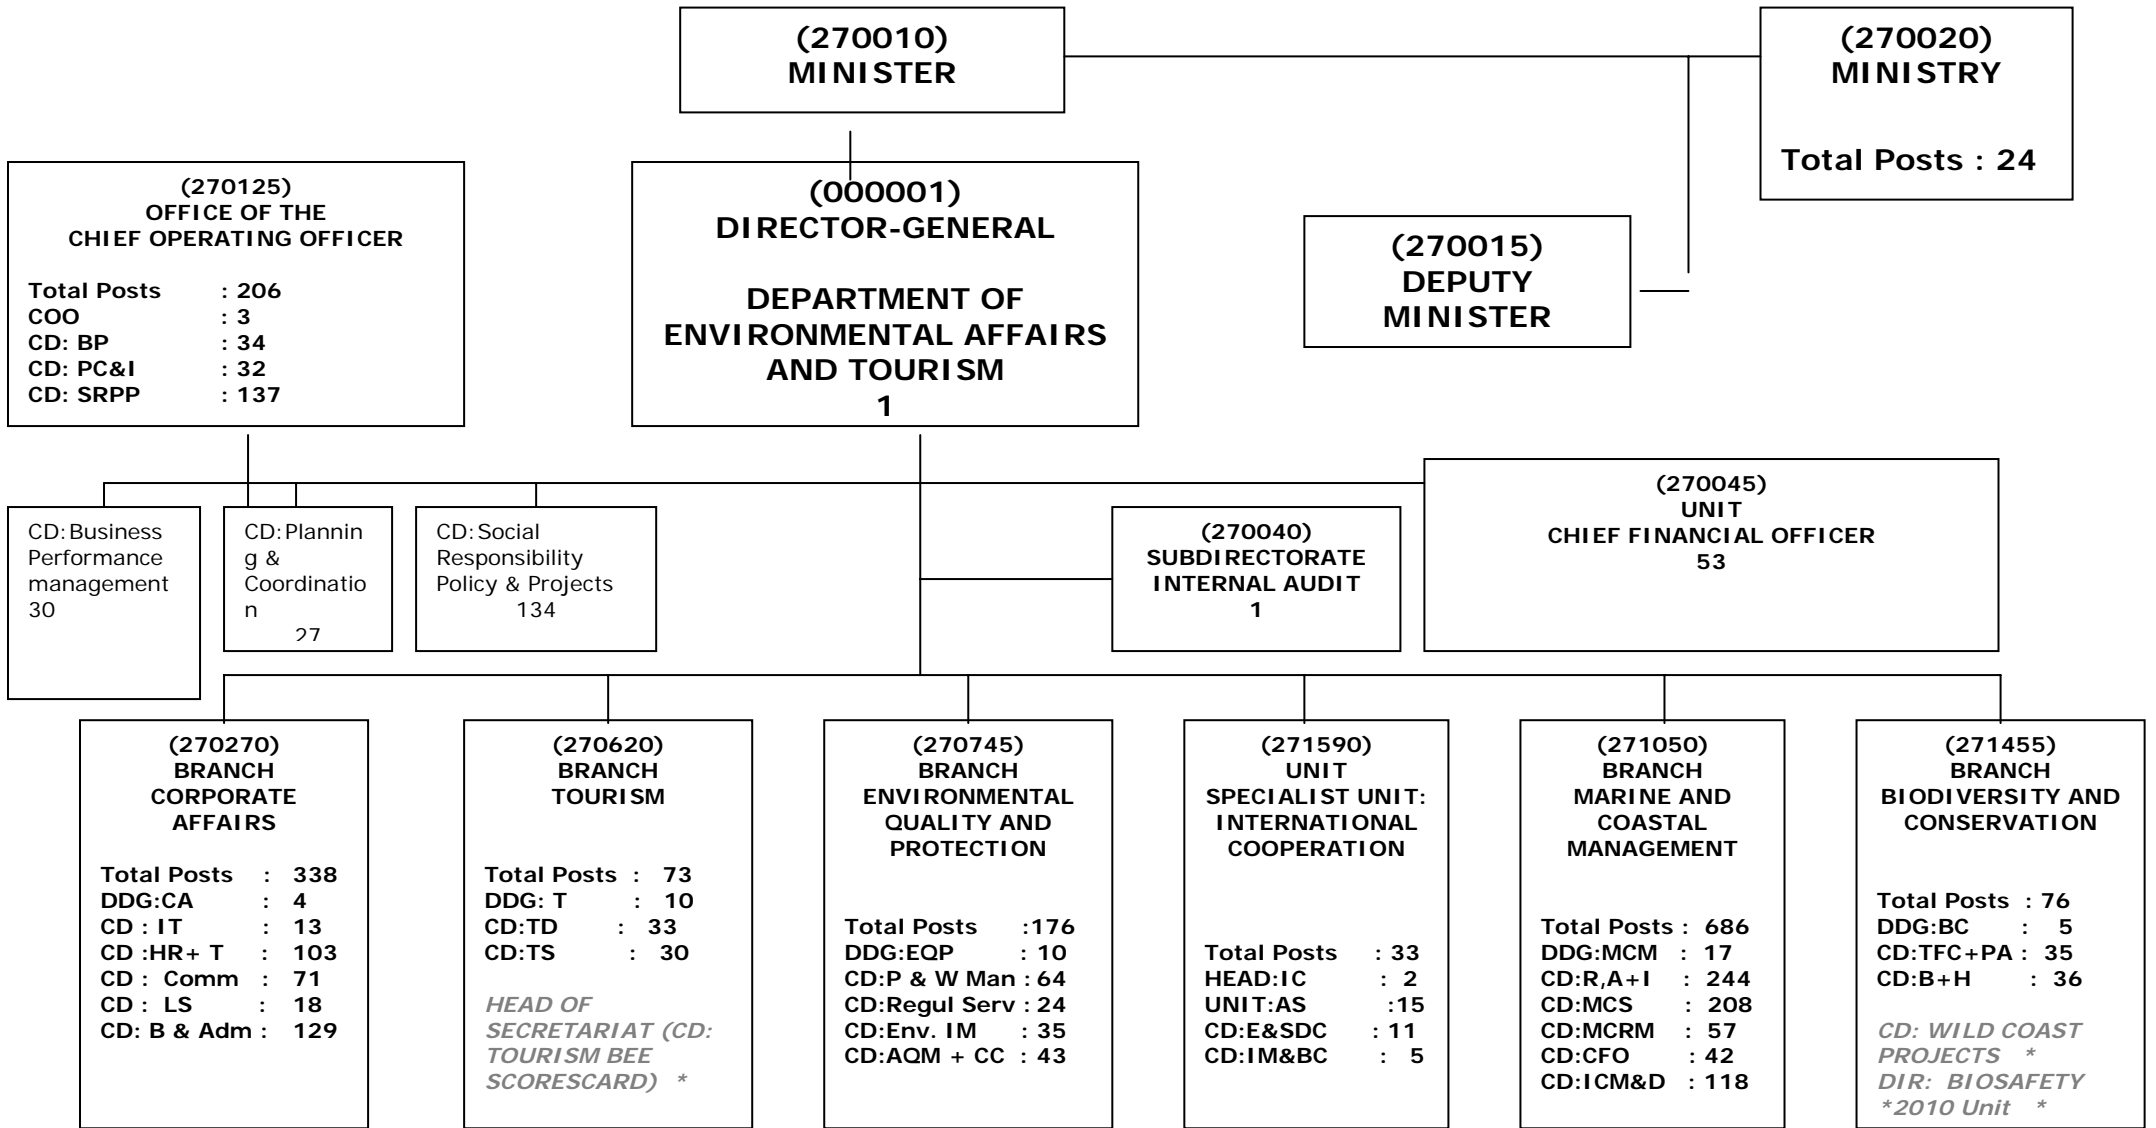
(270010)
MINISTER

(270020)
MINISTRY

Total Posts : 24

(270125)
OFFICE OF THE
CHIEF OPERATING OFFICER

Total Posts : 206
COO : 3
CD: BP : 34
CD: PC&I : 32
CD: SRPP : 137

(000001)
DIRECTOR-GENERAL

DEPARTMENT OF ENVIRONMENTAL AFFAIRS AND TOURISM
1

(270015)
DEPUTY
MINISTER

CD: Business Performance management
30

CD: Planning & Coordination
27

CD: Social Responsibility Policy & Projects
134

(270040)
SUBDIRECTORATE
INTERNAL AUDIT
1

(270045)
UNIT
CHIEF FINANCIAL OFFICER
53

(270270)
BRANCH
CORPORATE AFFAIRS

Total Posts : 338
DDG:CA : 4
CD : IT : 13
CD :HR+ T : 103
CD : Comm : 71
CD : LS : 18
CD: B & Adm : 129

(270620)
BRANCH
TOURISM

Total Posts : 73
DDG: T : 10
CD:TD : 33
CD:TS : 30

HEAD OF SECRETARIAT (CD: TOURISM BEE SCORESCARD) *

(270745)
BRANCH
ENVIRONMENTAL QUALITY AND PROTECTION

Total Posts :176
DDG:EQP : 10
CD:P & W Man : 64
CD:Regul Serv : 24
CD:Env. IM : 35
CD:AQM + CC : 43

(271590)
UNIT
SPECIALIST UNIT: INTERNATIONAL COOPERATION

Total Posts : 33
HEAD:IC : 2
UNIT:AS :15
CD:E&SDC : 11
CD:IM&BC : 5

(271050)
BRANCH
MARINE AND COASTAL MANAGEMENT

Total Posts : 686
DDG:MCM : 17
CD:R,A+I : 244
CD:MCS : 208
CD:MCRM : 57
CD:CFO : 42
CD:ICM&D : 118

(271455)
BRANCH
BIODIVERSITY AND CONSERVATION

Total Posts : 76
DDG:BC : 5
CD:TFC+PA : 35
CD:B+H : 36

CD: WILD COAST PROJECTS *
DIR: BIOSAFETY
*2010 Unit *